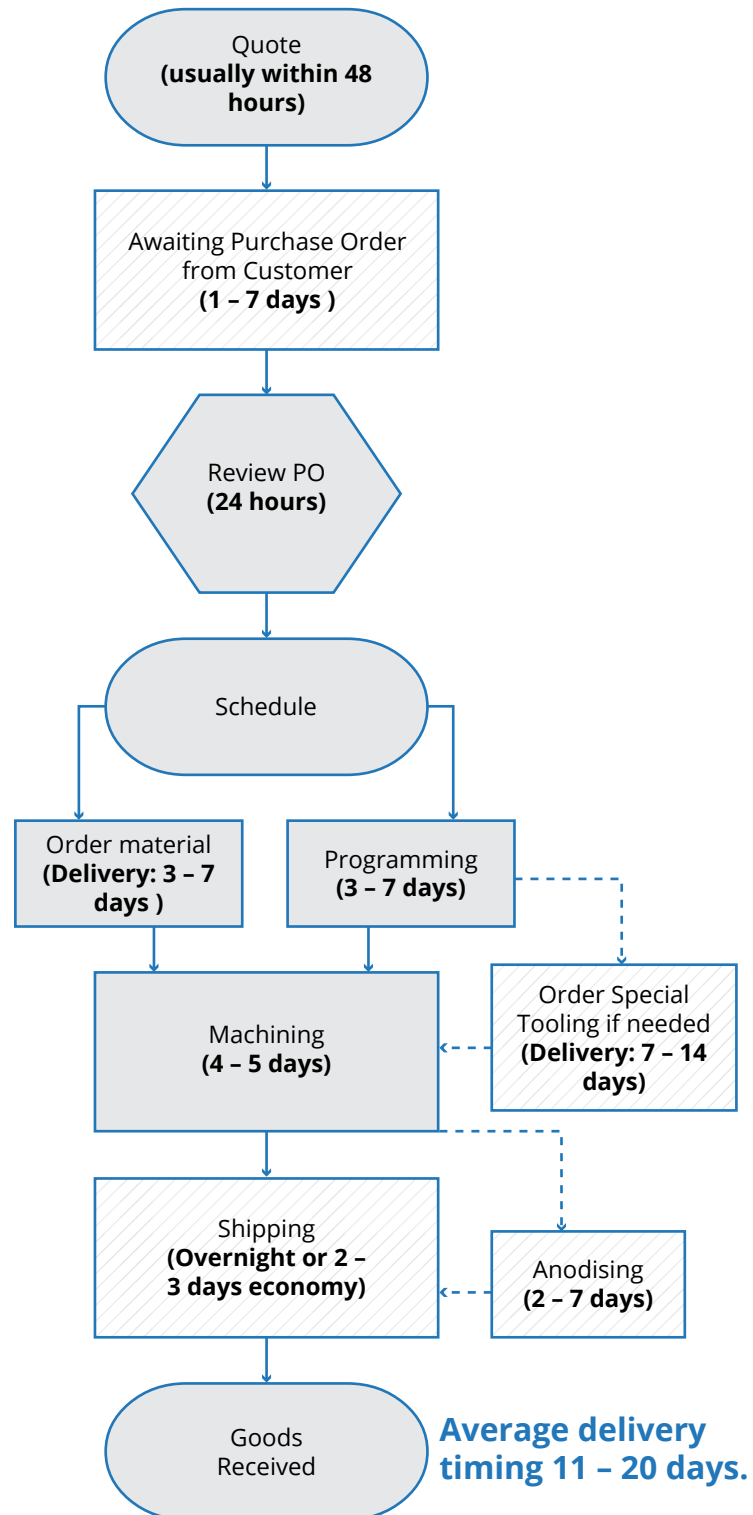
Quote
**(usually within 48 hours)**

Awaiting Purchase Order from Customer
**(1 – 7 days )**

Review PO
**(24 hours)**

Schedule

Order material
**(Delivery: 3 – 7 days )**

Programming
**(3 – 7 days)**

Order Special Tooling if needed
**(Delivery: 7 – 14 days)**

Machining
**(4 – 5 days)**

Shipping
**(Overnight or 2 – 3 days economy)**

Anodising
**(2 – 7 days)**

Goods Received

**Average delivery timing 11 – 20 days.**